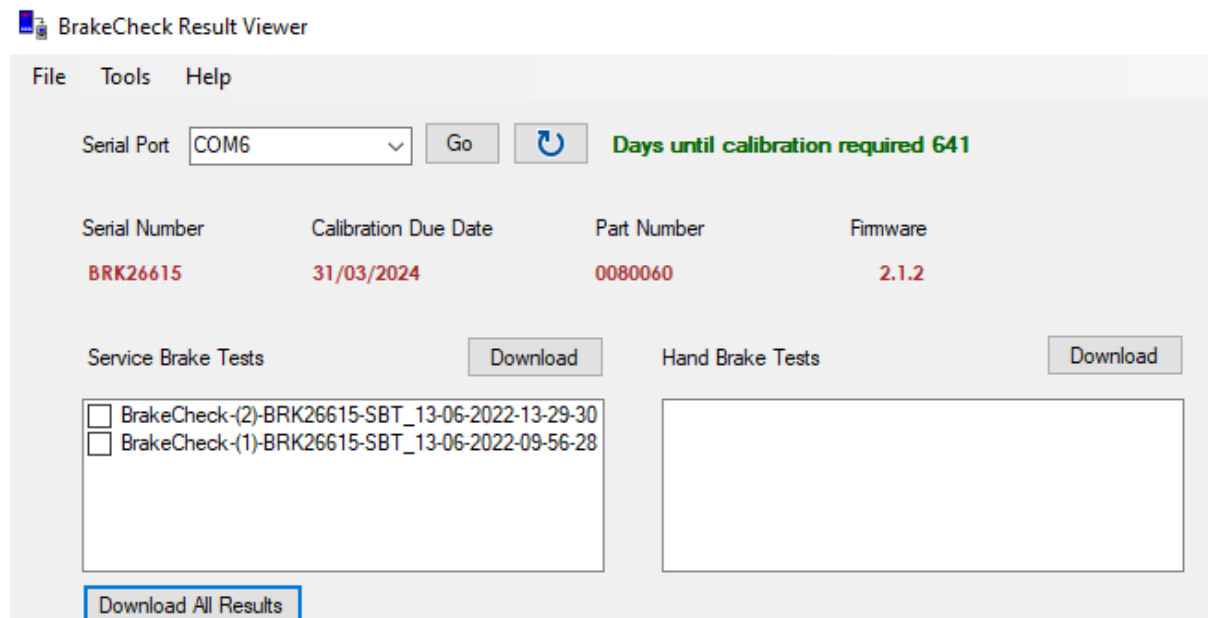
BrakeCheck Result Viewer

File Tools Help

Serial Port COM6 Go Days until calibration required 641

| Serial Number | Calibration Due Date | Part Number | Firmware |
|---|---|---|---|
| BRK26615 | 31/03/2024 | 0080060 | 2.1.2 |

Service Brake Tests Download

BrakeCheck-(2)-BRK26615-SBT_13-06-2022-13-29-30
BrakeCheck-(1)-BRK26615-SBT_13-06-2022-09-56-28

Hand Brake Tests Download

Download All Results